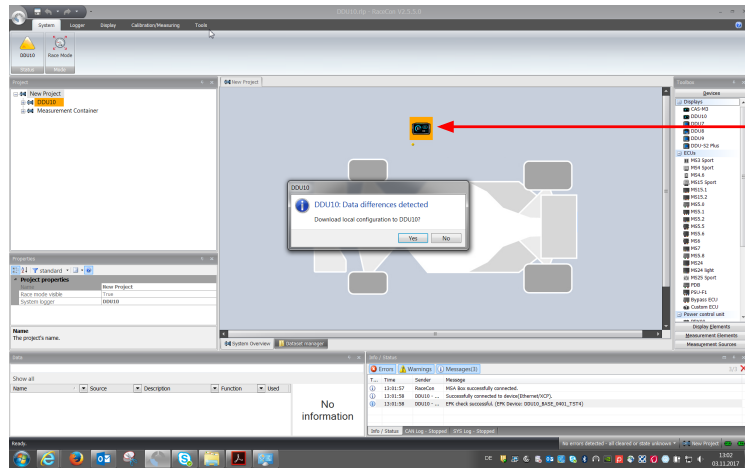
DDU10.rp - RaceCon V2.5.5.0

System Logger Display Calibration/Measuring Tools

DDU10 Race Mode
Device Mode

Project
New Project
DDU10
Measurement Container

New Project

DDU10
DDU10: Data differences detected
Download local configuration to DDU10?
Yes No

Properties
standard
Project properties
Name New Project
Race mode visible True
System logger DDU10

Name
The project's name.

System Overview Dataset Manager

Toolbox
Devices
Displays
CAN M3
DDU10
DDU7
DDU8
DDU9
DDU-S2 Plus
ECUs
MS3 Sport
MS4 Sport
MS4.4
MS15 Sport
MS15.1
MS15.2
MS5.0
MS5.1
MS5.2
MS5.5
MS5.6
MS6
MS7
MS5.8
MS24
MS24 light
MS29 Sport
PDB
PSU-F1
Bypass ECU
Custom ECU
Power control unit
Display Elements
Measurement Elements
Measurement Sources

Info
Show all
| Name | Source | Description | Function | Used |
|---|---|---|---|---|

No information

Info / Status
Errors Warnings Messages(3)
| T... | Time | Sender | Message |
|---|---|---|---|
| i | 13:01:57 | RaceCon | MSA Box successfully connected. |
| i | 13:01:58 | DDU10 - ... | Successfully connected to device(Ethernet/XCP). |
| i | 13:01:58 | DDU10 - ... | EPK check successful. (EPK Device: DDU10_BASE_0401_TST4) |

Info / Status CAN Log - Stopped SYS Log - Stopped

Ready.
No errors detected - all cleared or state unknown New Project

DE 13:02 03.11.2017